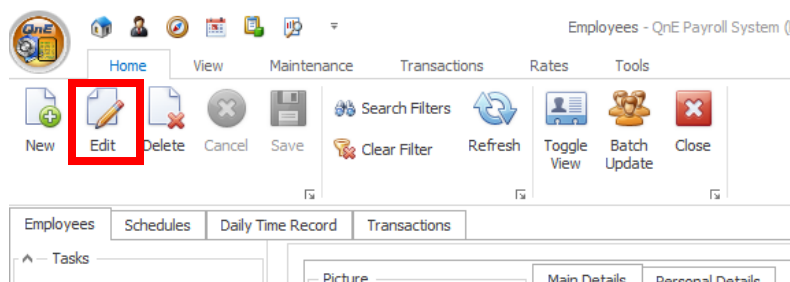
QnE

Employees - QnE Payroll System (

Home View Maintenance Transactions Rates Tools

New Edit Delete Cancel Save

Search Filters

Clear Filter

Refresh

Toggle View

Batch Update

Close

Employees Schedules Daily Time Record Transactions

Tasks

Picture

Main Details Personal Details